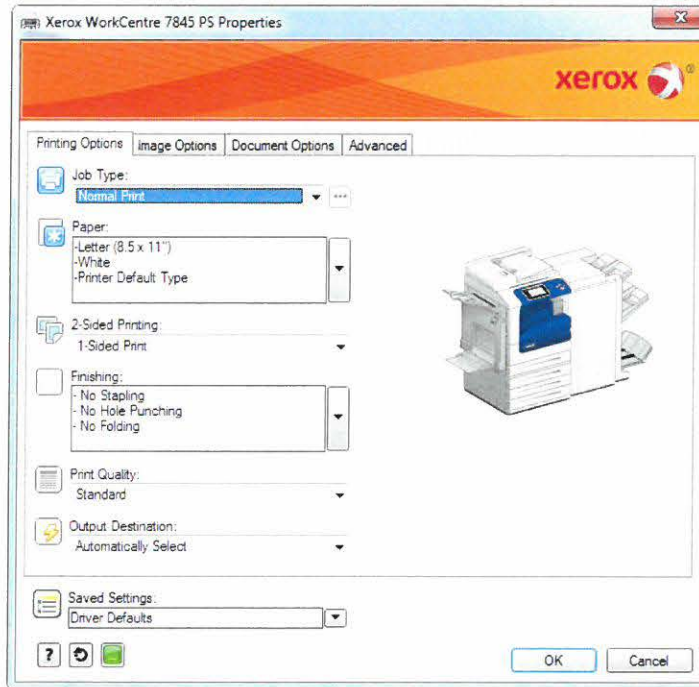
Xerox WorkCentre 7845 PS Properties

xerox

Printing Options | Image Options | Document Options | Advanced

Job Type:
Normal Print

Paper:
-Letter (8.5 x 11")
-White
-Printer Default Type

2-Sided Printing:
1-Sided Print

Finishing:
- No Stapling
- No Hole Punching
- No Folding

Print Quality:
Standard

Output Destination:
Automatically Select

Saved Settings:
Driver Defaults

?

OK Cancel